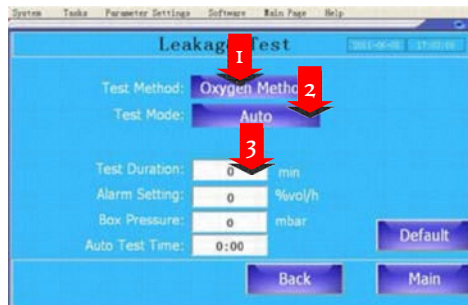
System Tasks Parameter Settings Software Main Page Help

Leakage Test

2011-06-08 17:03:08

1

Test Method: Oxygen Metho

2

Test Mode: Auto

3

Test Duration: 0 min

Alarm Setting: 0 %vol/h

Box Pressure: 0 mbar

Auto Test Time: 0:00

Default

Back

Main